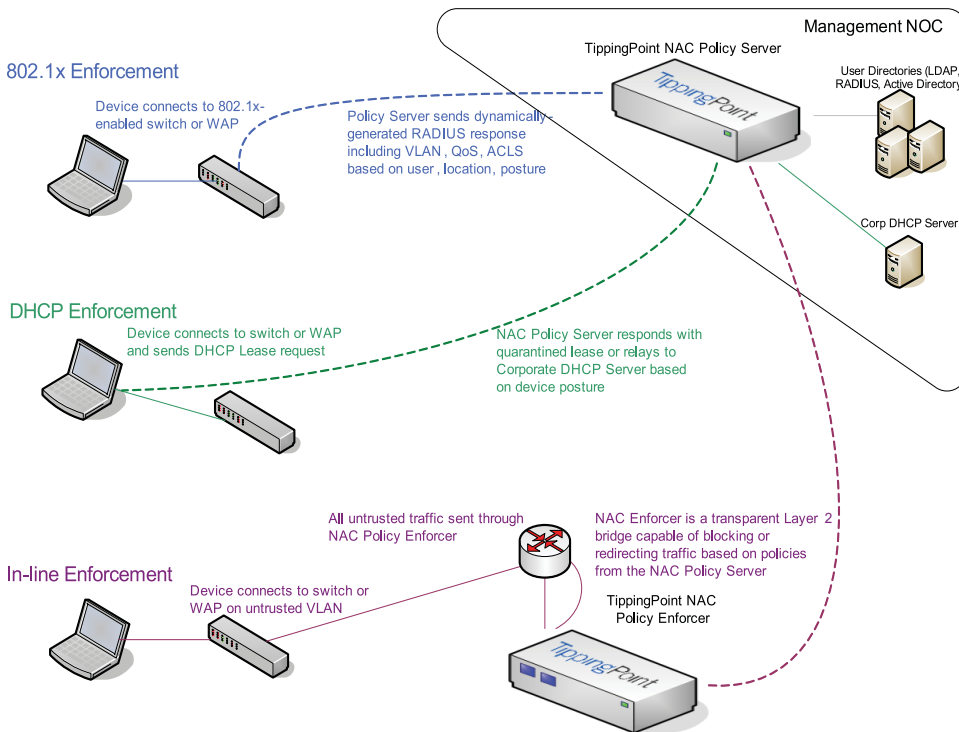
Management NOC

TippingPoint NAC Policy Server

TippingPoint

User Directories (LDAP, RADIUS, Active Directory

Corp DHCP Server

802.1x Enforcement

Device connects to 802.1x-enabled switch or WAP

Policy Server sends dynamically-generated RADIUS response including VLAN , QoS, ACLS based on user , location, posture

DHCP Enforcement

Device connects to switch or WAP and sends DHCP Lease request

NAC Policy Server responds with quarantined lease or relays to Corporate DHCP Server based on device posture

All untrusted traffic sent through NAC Policy Enforcer

NAC Enforcer is a transparent Layer 2 bridge capable of blocking or redirecting traffic based on policies from the NAC Policy Server

In-line Enforcement

Device connects to switch or WAP on untrusted VLAN

TippingPoint NAC Policy Enforcer

TippingPoint